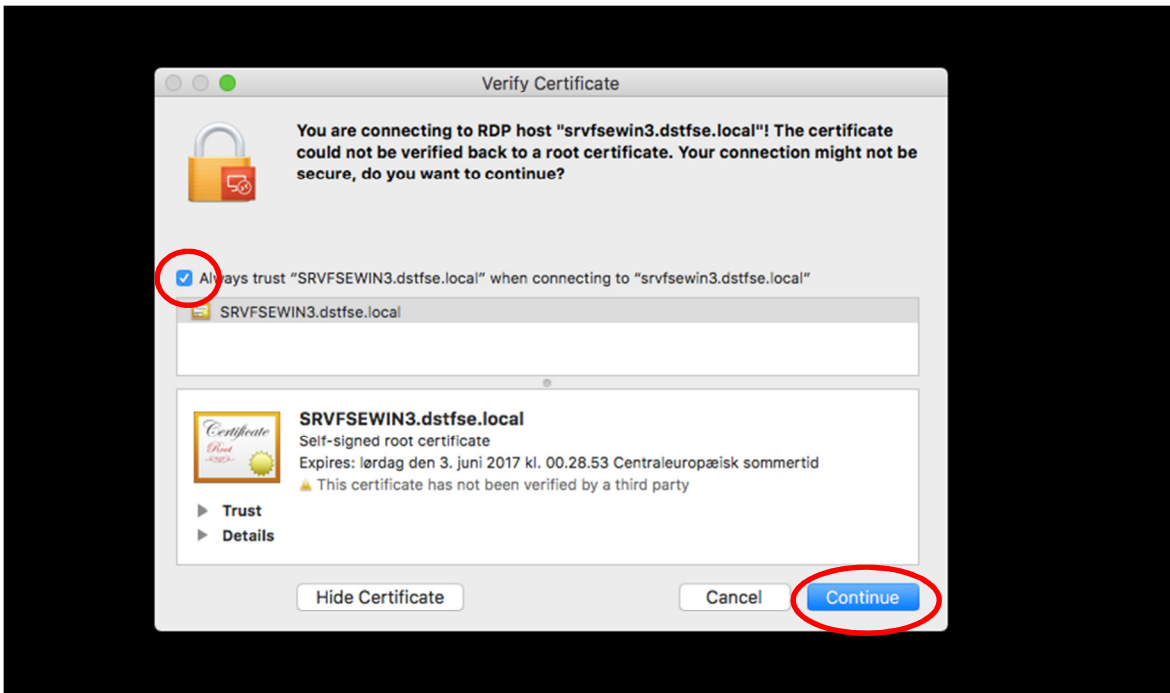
Verify Certificate

You are connecting to RDP host "srvfsewin3.dstfse.local"! The certificate could not be verified back to a root certificate. Your connection might not be secure, do you want to continue?

Always trust "SRVFSEWIN3.dstfse.local" when connecting to "srvfsewin3.dstfse.local"

SRVFSEWIN3.dstfse.local

Certificate
Root

SRVFSEWIN3.dstfse.local
Self-signed root certificate
Expires: lørdag den 3. juni 2017 kl. 00.28.53 Centraleuropæisk sommertid
This certificate has not been verified by a third party

Trust
Details

Hide Certificate
Cancel
Continue